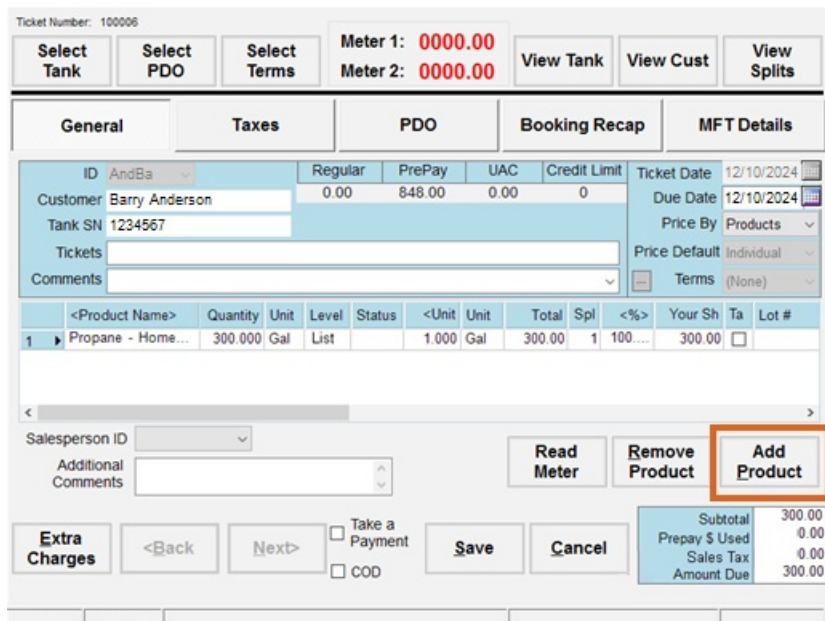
Ticket Number: 100006

Select Tank | Select PDO | Select Terms | Meter 1: 0000.00 Meter 2: 0000.00 | View Tank | View Cust | View Splits

General | Taxes | PDO | Booking Recap | MFT Details

ID AndBa
Customer Barry Anderson
Tank SN 1234567
Tickets
Comments

| Regular | PrePay | UAC | Credit Limit |
|---|---|---|---|
| 0.00 | 848.00 | 0.00 | 0 |

Ticket Date 12/10/2024
Due Date 12/10/2024
Price By Products
Price Default Individual
Terms (None)

| | <Product Name> | Quantity | Unit | Level | Status | <Unit | Unit | Total | Spl | <%> | Your Sh | Ta | Lot # |
|---|---|---|---|---|---|---|---|---|---|---|---|---|---|
| 1 | Propane - Home... | 300.000 | Gal | List | | 1.000 | Gal | 300.00 | 1 | 100.... | 300.00 | | |

Salesperson ID
Additional Comments

Read Meter | Remove Product | Add Product

Extra Charges | <Back | Next> | Take a Payment | COD | Save | Cancel

| Subtotal | 300.00 |
|---|---|
| Prepay $ Used | 0.00 |
| Sales Tax | 0.00 |
| Amount Due | 300.00 |